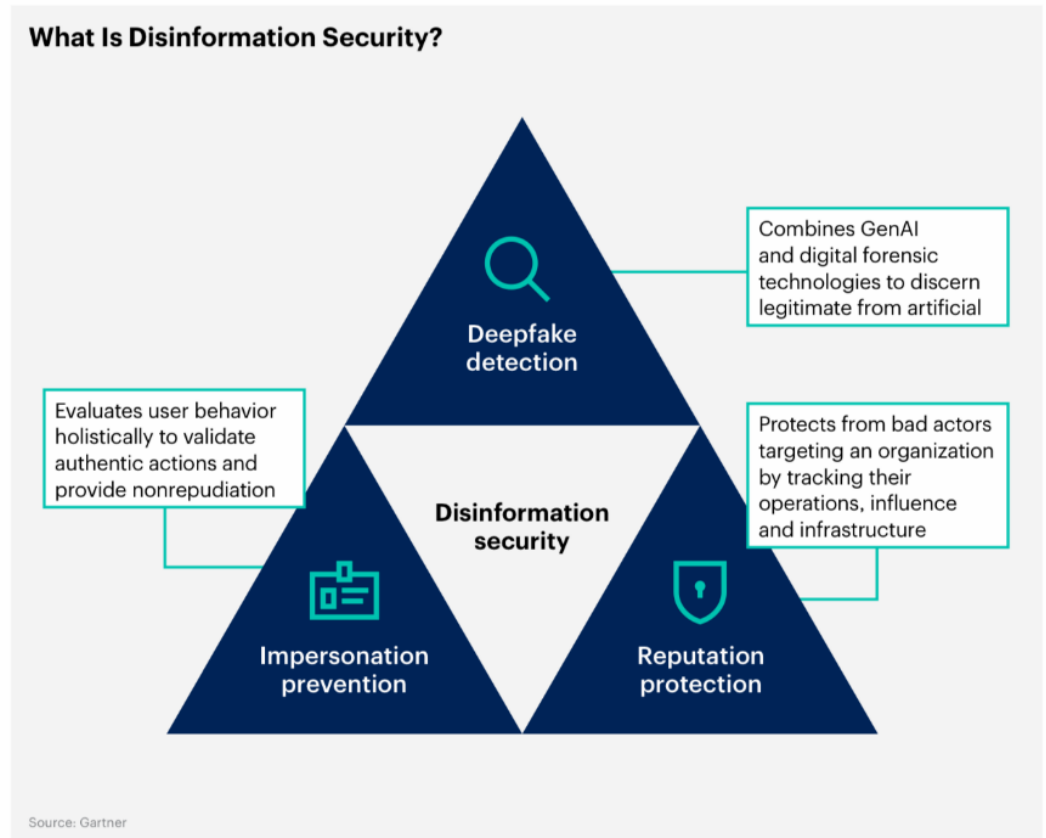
What Is Disinformation Security?

Deepfake detection

Combines GenAI and digital forensic technologies to discern legitimate from artificial

Evaluates user behavior holistically to validate authentic actions and provide nonrepudiation

Disinformation security

Protects from bad actors targeting an organization by tracking their operations, influence and infrastructure

Impersonation prevention

Reputation protection

Source: Gartner